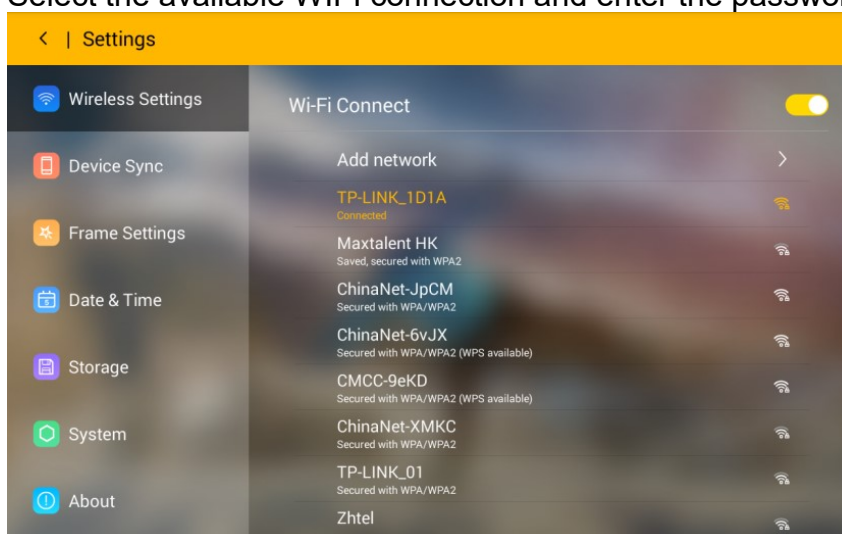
Select the available Wi-Fi connection and enter the passwor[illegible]

< | Settings

Wireless Settings

Device Sync

Frame Settings

Date & Time

Storage

System

About

Wi-Fi Connect

Add network

TP-LINK_1D1A
Connected

Maxtalent HK
Saved, secured with WPA2

ChinaNet-JpCM
Secured with WPA/WPA2

ChinaNet-6vJX
Secured with WPA/WPA2 (WPS available)

CMCC-9eKD
Secured with WPA/WPA2 (WPS available)

ChinaNet-XMKC
Secured with WPA/WPA2

TP-LINK_01
Secured with WPA/WPA2

Zhtel